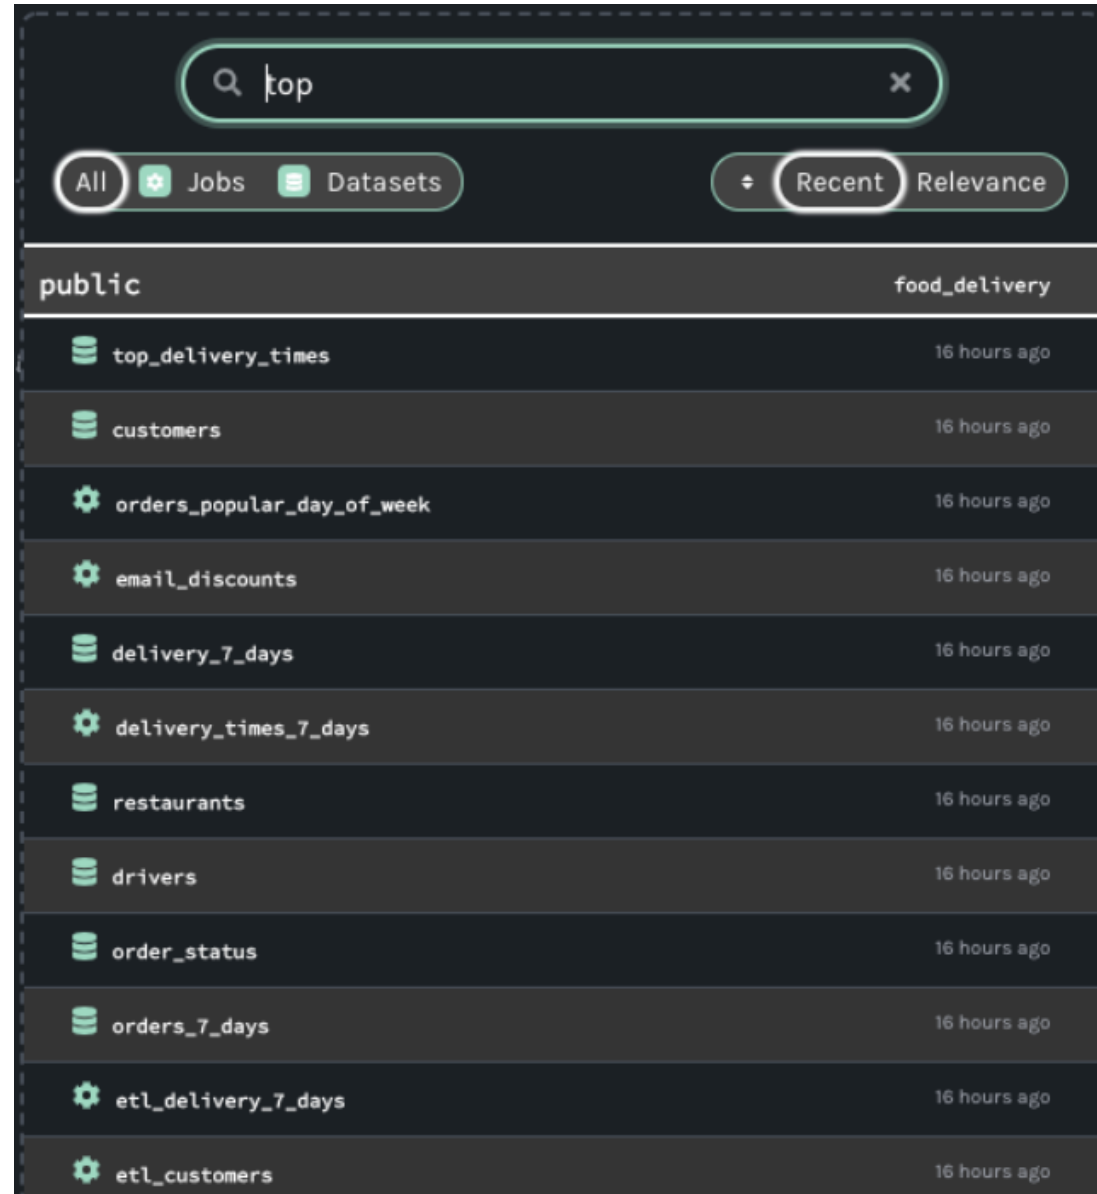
top

All Jobs Datasets

Recent Relevance

public food_delivery

top_delivery_times 16 hours ago

customers 16 hours ago

orders_popular_day_of_week 16 hours ago

email_discounts 16 hours ago

delivery_7_days 16 hours ago

delivery_times_7_days 16 hours ago

restaurants 16 hours ago

drivers 16 hours ago

order_status 16 hours ago

orders_7_days 16 hours ago

etl_delivery_7_days 16 hours ago

etl_customers 16 hours ago